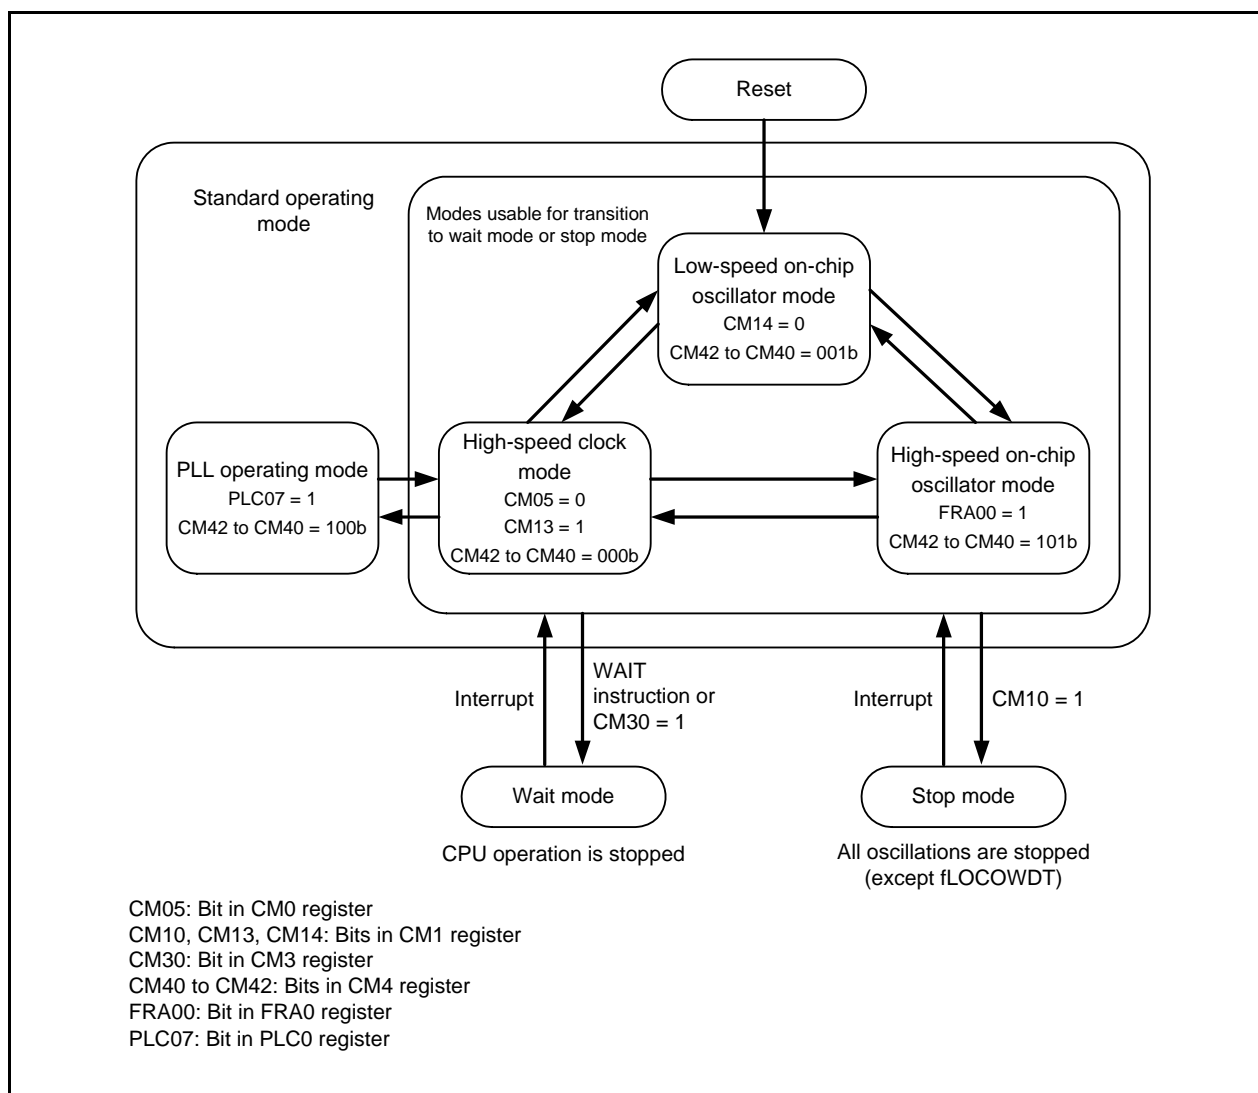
Reset

Standard operating mode

Modes usable for transition to wait mode or stop mode

Low-speed on-chip oscillator mode
CM14 = 0
CM42 to CM40 = 001b

PLL operating mode
PLC07 = 1
CM42 to CM40 = 100b

High-speed clock mode
CM05 = 0
CM13 = 1
CM42 to CM40 = 000b

High-speed on-chip oscillator mode
FRA00 = 1
CM42 to CM40 = 101b

Interrupt

WAIT instruction or CM30 = 1

Interrupt

CM10 = 1

Wait mode

CPU operation is stopped

Stop mode

All oscillations are stopped (except fLOCOWDT)

CM05: Bit in CM0 register
CM10, CM13, CM14: Bits in CM1 register
CM30: Bit in CM3 register
CM40 to CM42: Bits in CM4 register
FRA00: Bit in FRA0 register
PLC07: Bit in PLC0 register